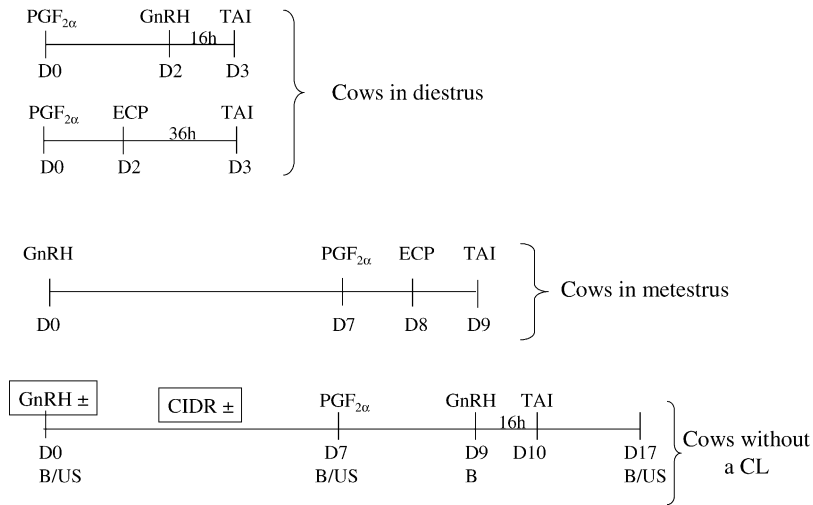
$PGF_{2\alpha}$ GnRH 16h TAI
D0 D2 D3

$PGF_{2\alpha}$ ECP 36h TAI
D0 D2 D3

Cows in diestrus

GnRH $PGF_{2\alpha}$ ECP TAI
D0 D7 D8 D9

Cows in metestrus

GnRH ± CIDR ± $PGF_{2\alpha}$ GnRH 16h TAI
D0 B/US D7 B/US D9 B D10 D17 B/US

Cows without a CL